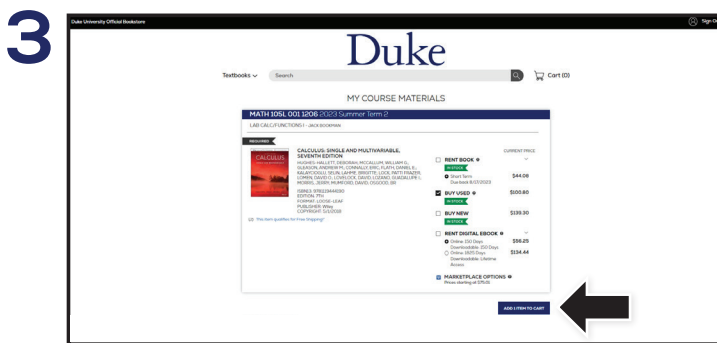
3

Duke University Official Bookstore

Sign On

Duke

Textbooks

Search

Cart (0)

MY COURSE MATERIALS

MATH 105L 001 1206 2023 Summer Term 2

LAB CALC/FUNCTIONS I - JACK BOOKMAN

REQUIRED

CALCULUS: SINGLE AND MULTIVARIABLE, SEVENTH EDITION

HUGHES-HALLETT, DEBORAH; MCCALLUM, WILLIAM G.; GLEASON, ANDREW M.; CONNALLY, ERIC; FLATH, DANIEL E.; KALAYCIOGLU, SELIN; LAHME, BRIGITTE; LOCK, PATTI FRAZER; LOMEN, DAVID O.; LOVELOCK, DAVID; LOZANO, GUADALUPE I.; MORRIS, JERRY; MUMFORD, DAVID; OSGOOD, BR

ISBN13: 9781119444190
EDITION: 7TH
FORMAT: LOOSE-LEAF
PUBLISHER: Wiley
COPYRIGHT: 3/1/2018

This item qualifies for Free Shipping!

CURRENT PRICE

RENT BOOK

IN STOCK

Short Term Due back 8/17/2023 $44.06

BUY USED $100.80

IN STOCK

BUY NEW $139.30

IN STOCK

RENT DIGITAL EBOOK

Online: 150 Days Downloadable: 150 Days $56.25

Online: 1825 Days Downloadable: Lifetime Access $134.44

MARKETPLACE OPTIONS
Prices starting at $75.01

ADD 1 ITEM TO CART